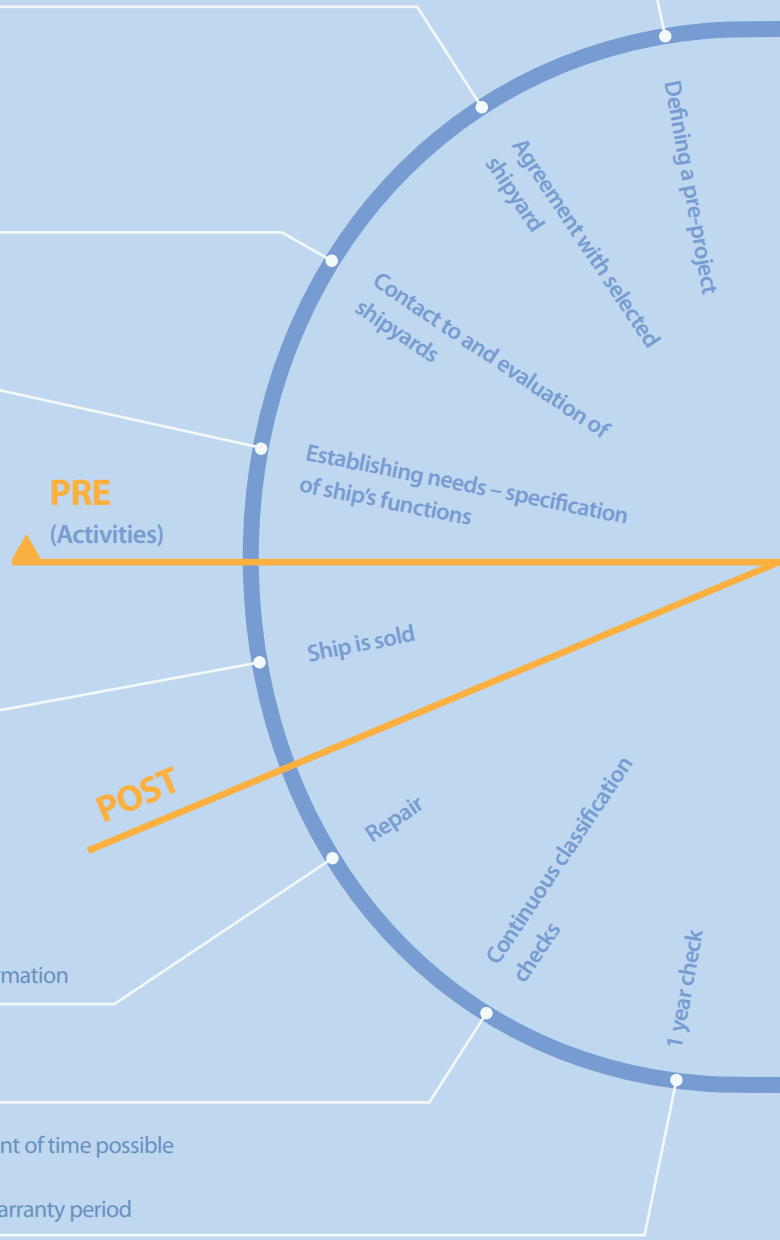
Defining a pre-project

Agreement with selected shipyard

Contact to and evaluation of shipyards

Establishing needs – specification of ship's functions

PRE
(Activities)

Ship is sold

POST

Repair

Continuous classification checks

1 year check

rmation

nt of time possible

arranty period